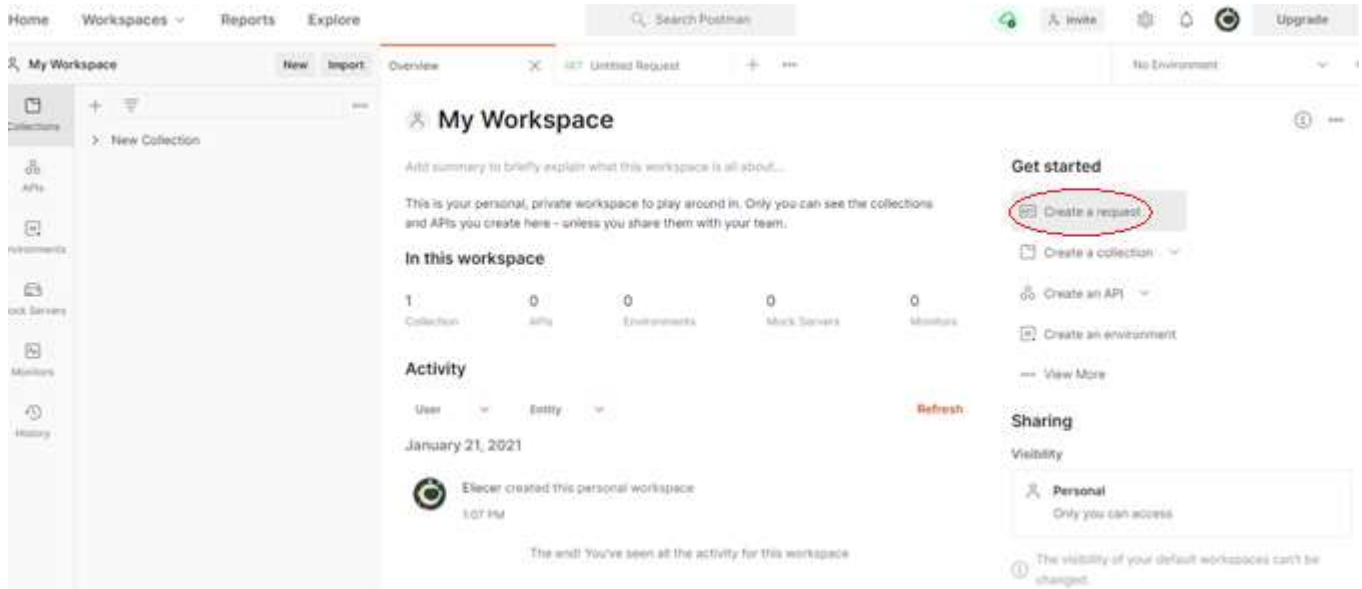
Home Workspaces Reports Explore

Search Postman

Invite Upgrade

My Workspace New Import

Overview GET Untitled Request

No Environment

Collections

APIs

Environments

Mock Servers

Monitors

History

New Collection

My Workspace

Add summary to briefly explain what this workspace is all about...

This is your personal, private workspace to play around in. Only you can see the collections and APIs you create here - unless you share them with your team.

In this workspace

| 1 | 0 | 0 | 0 | 0 |
|---|---|---|---|---|
| Collection | APIs | Environments | Mock Servers | Monitors |

Activity

User Entity Refresh

January 21, 2021

Elecer created this personal workspace
1:07 PM

The end! You've seen all the activity for this workspace

Get started

Create a request

Create a collection

Create an API

Create an environment

View More

Sharing

Visibility

Personal
Only you can access

The visibility of your default workspaces can't be changed.